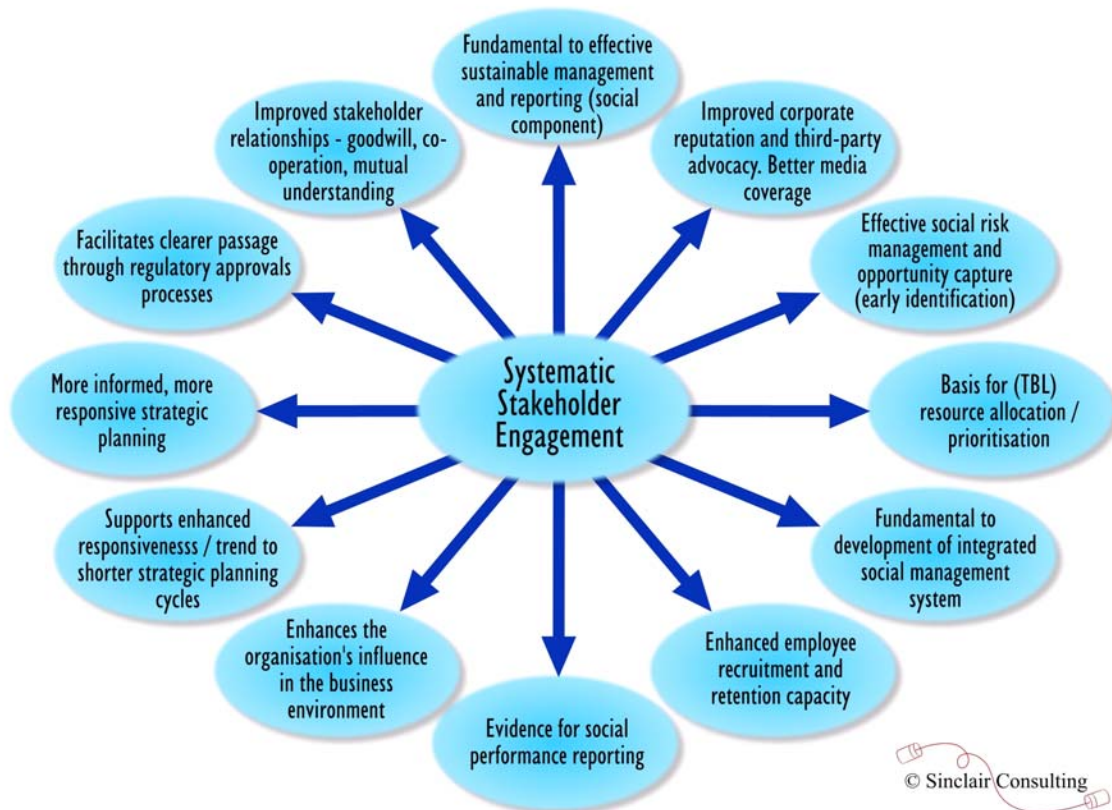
Fundamental to effective sustainable management and reporting (social component)

Improved corporate reputation and third-party advocacy. Better media coverage

Effective social risk management and opportunity capture (early identification)

Basis for (TBL) resource allocation / prioritisation

Fundamental to development of integrated social management system

Enhanced employee recruitment and retention capacity

Evidence for social performance reporting

Enhances the organisation's influence in the business environment

Supports enhanced responsivenesss / trend to shorter strategic planning cycles

More informed, more responsive strategic planning

Facilitates clearer passage through regulatory approvals processes

Improved stakeholder relationships - goodwill, co-operation, mutual understanding

Systematic Stakeholder Engagement

© Sinclair Consulting